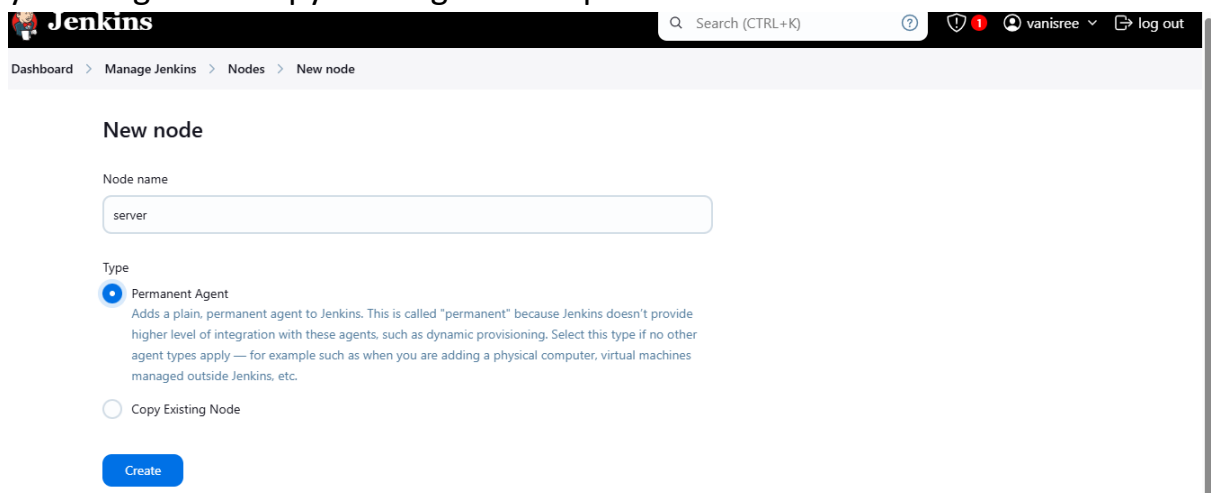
Jenkins

Search (CTRL+K)

1

vanisree

log out

Dashboard > Manage Jenkins > Nodes > New node

New node

Node name

server

Type

Permanent Agent

Adds a plain, permanent agent to Jenkins. This is called "permanent" because Jenkins doesn't provide higher level of integration with these agents, such as dynamic provisioning. Select this type if no other agent types apply — for example such as when you are adding a physical computer, virtual machines managed outside Jenkins, etc.

Copy Existing Node

Create